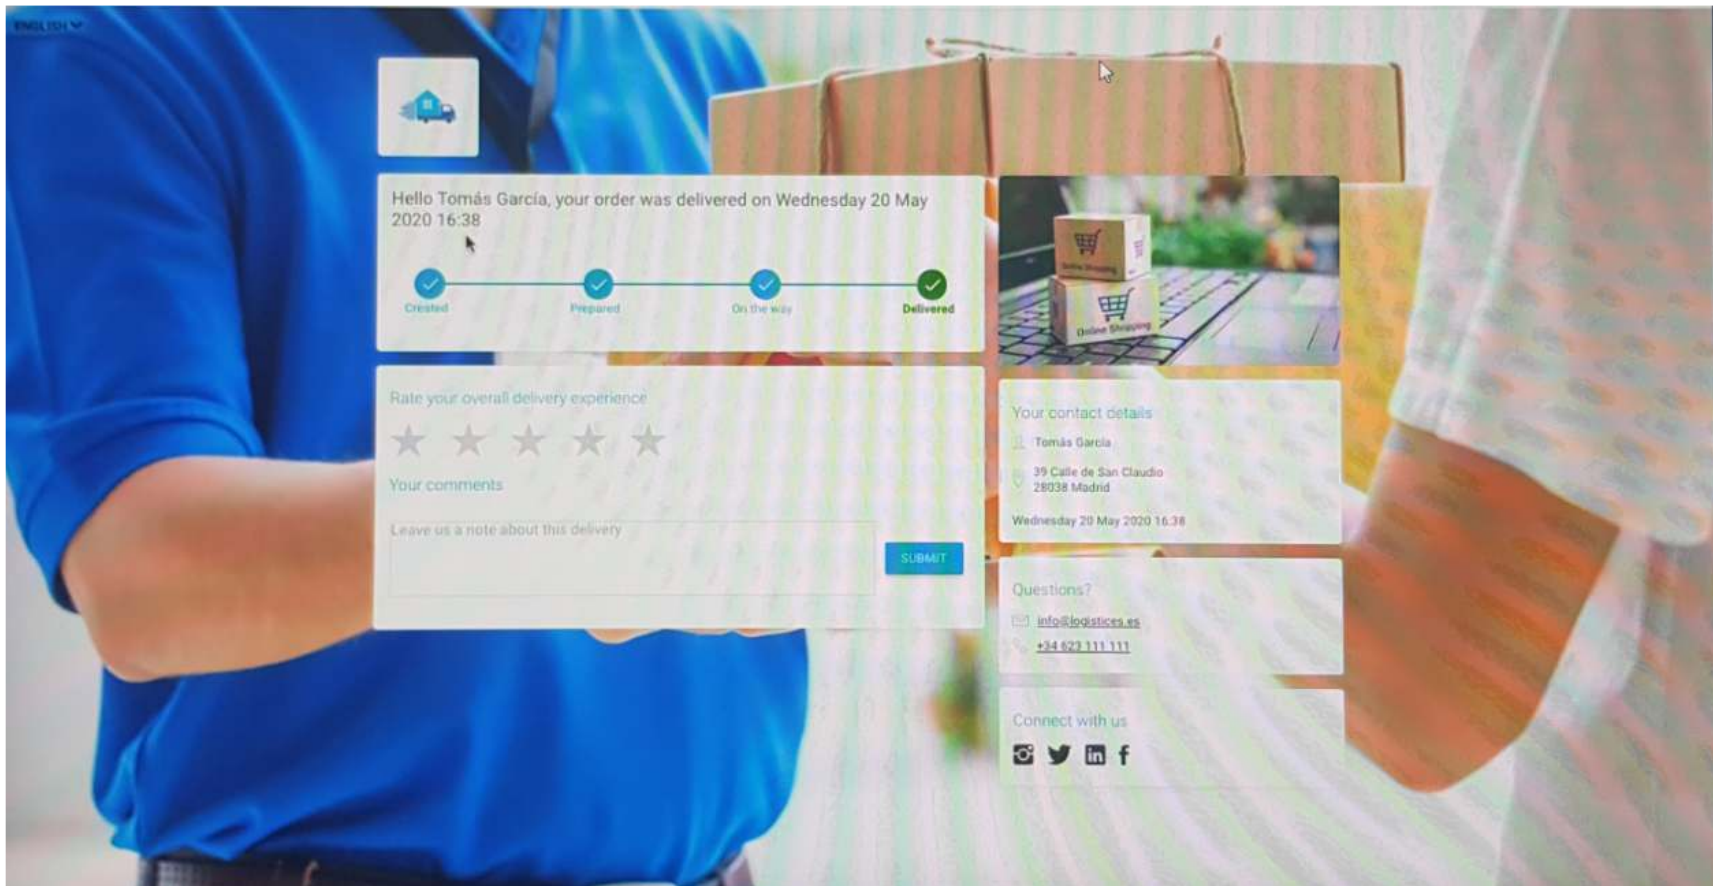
ENGLISH

Hello Tomás García, your order was delivered on Wednesday 20 May 2020 16:38

Created
Prepared
On the way
Delivered

Online Shopping
Online Shopping

Rate your overall delivery experience

Your comments

Leave us a note about this delivery

SUBMIT

Your contact details

Tomás García

39 Calle de San Claudio
28038 Madrid

Wednesday 20 May 2020 16:38

Questions?

info@logistices.es

+34 623 111 111

Connect with us